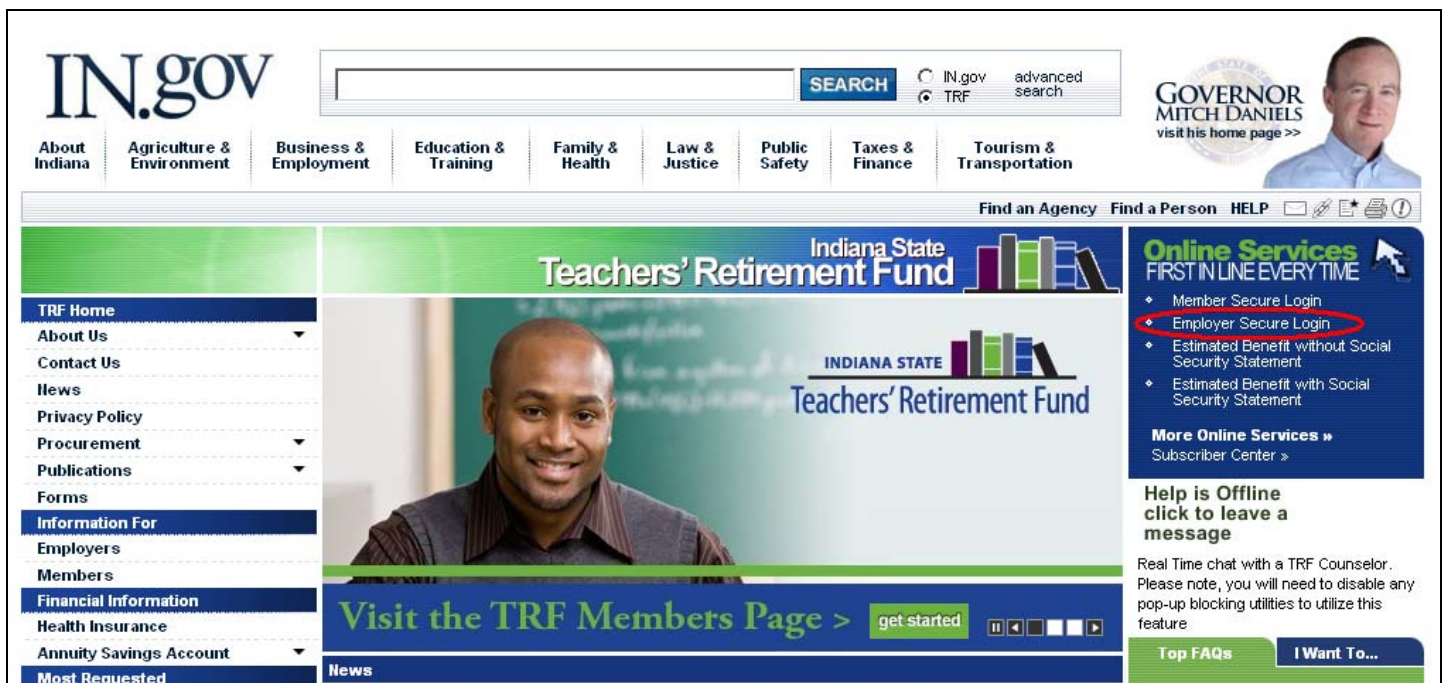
IN.gov

SEARCH

IN.gov
TRF

advanced search

GOVERNOR
MITCH DANIELS
visit his home page >>

About Indiana
Agriculture & Environment
Business & Employment
Education & Training
Family & Health
Law & Justice
Public Safety
Taxes & Finance
Tourism & Transportation

Find an Agency  Find a Person  HELP

Indiana State
Teachers' Retirement Fund

TRF Home
About Us
Contact Us
News
Privacy Policy
Procurement
Publications
Forms
Information For
Employers
Members
Financial Information
Health Insurance
Annuity Savings Account
Most Requested

INDIANA STATE
Teachers' Retirement Fund

Visit the TRF Members Page >
get started

News

Online Services
FIRST IN LINE EVERY TIME

Member Secure Login
Employer Secure Login
Estimated Benefit without Social Security Statement
Estimated Benefit with Social Security Statement

More Online Services »
Subscriber Center »

Help is Offline
click to leave a message

Real Time chat with a TRF Counselor. Please note, you will need to disable any pop-up blocking utilities to utilize this feature

Top FAQs
I Want To...